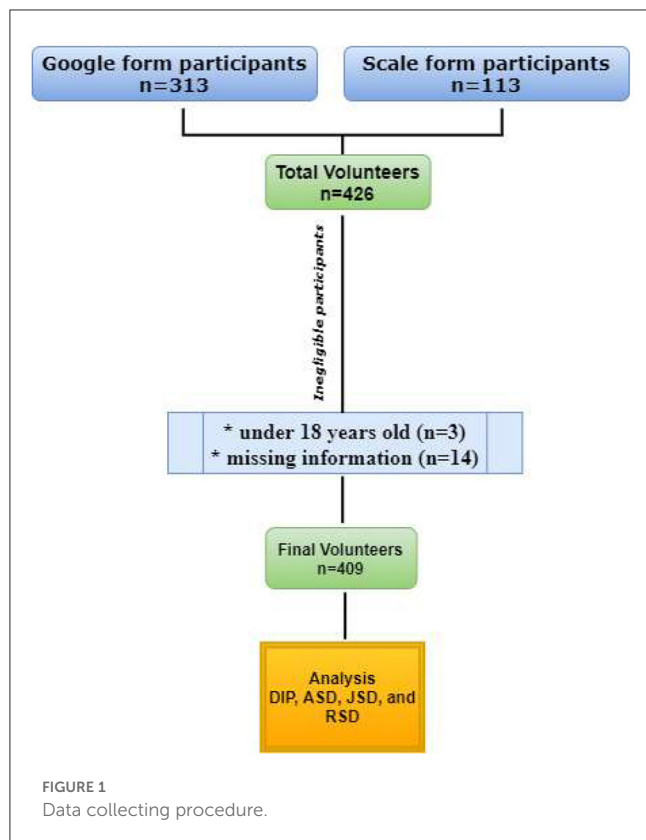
Google form participants
n=313

Scale form participants
n=113

Total Volunteers
n=426

Inegligible participants

* under 18 years old (n=3)
* missing information (n=14)

Final Volunteers
n=409

Analysis
DIP, ASD, JSD, and RSD

FIGURE 1
Data collecting procedure.